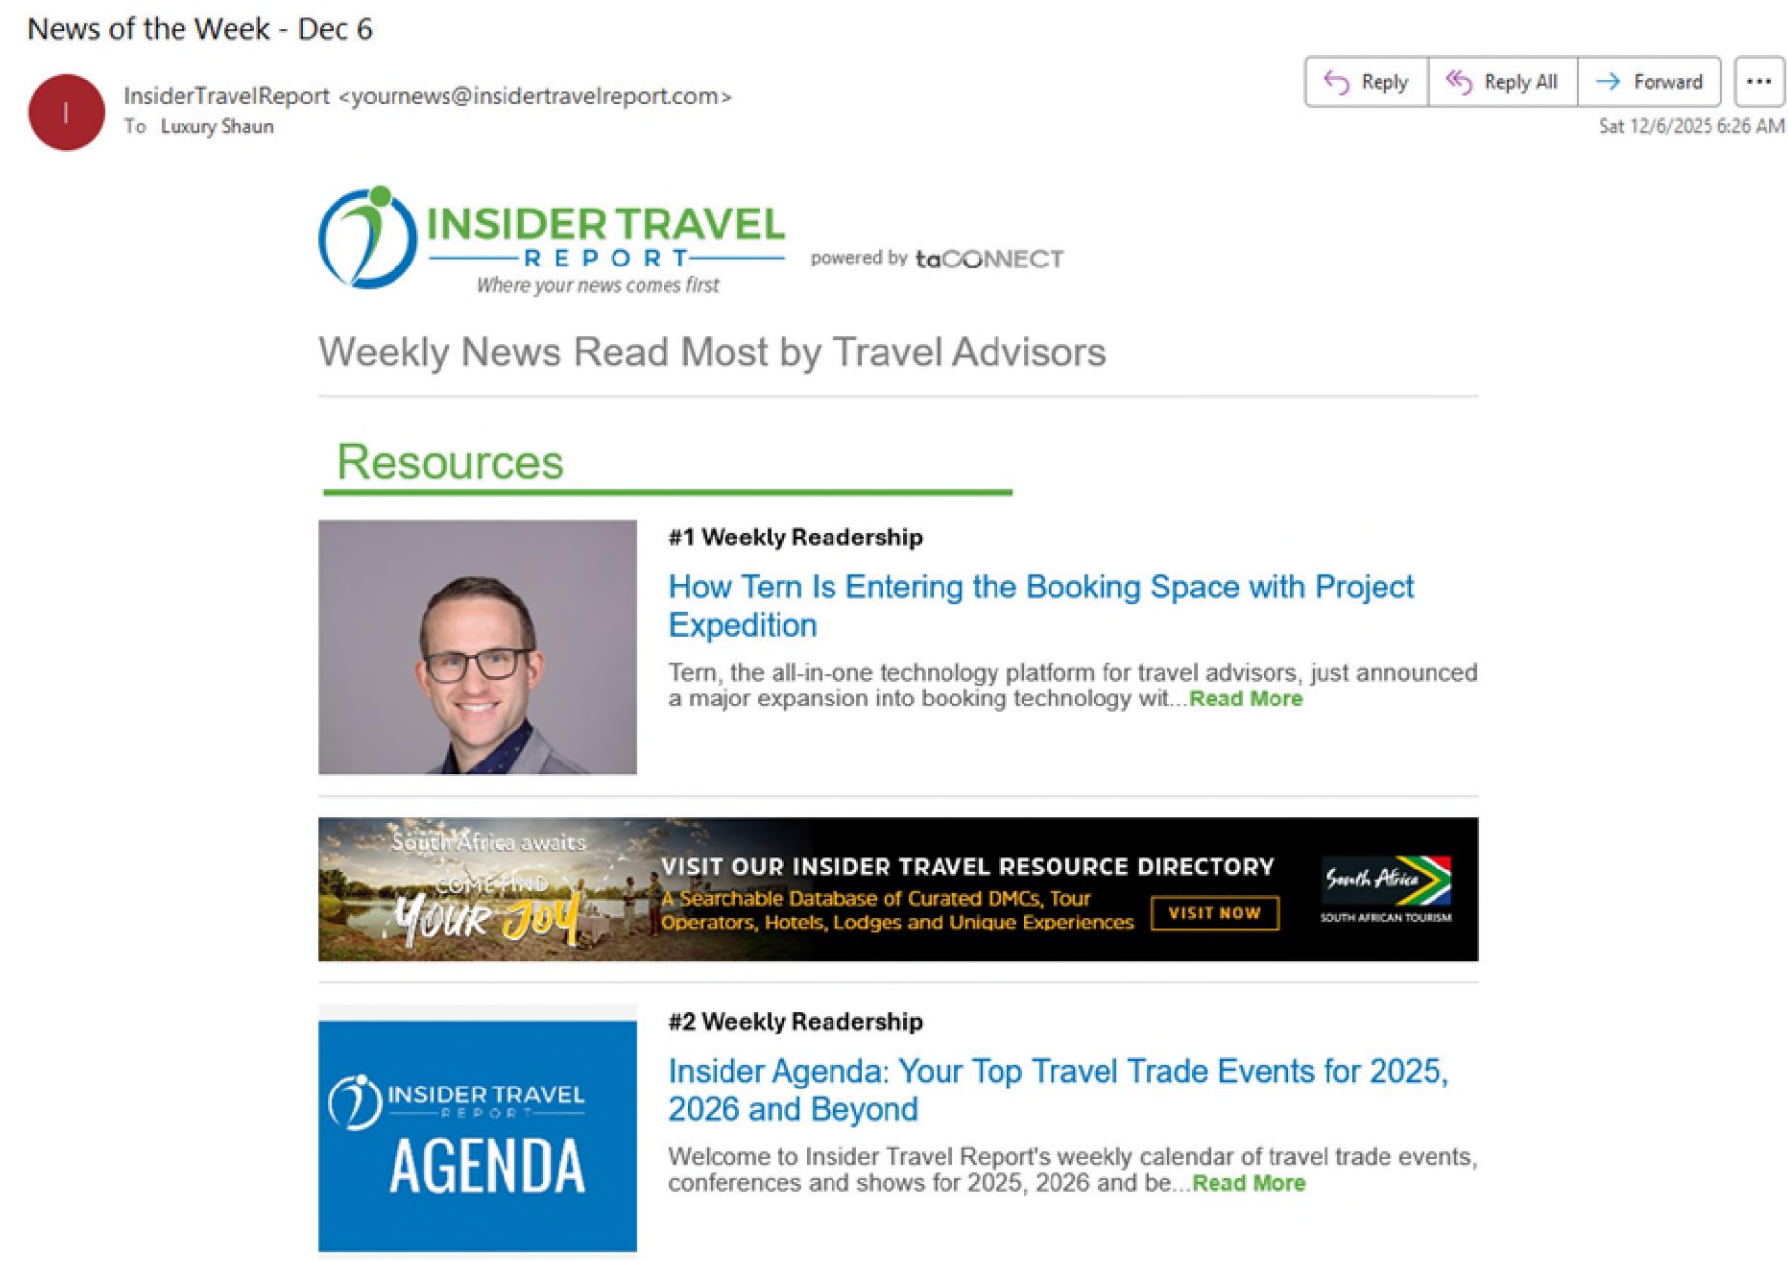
News of the Week - Dec 6

I

InsiderTravelReport <yournews@insidertravelreport.com>
To Luxury Shaun

Reply | Reply All | Forward | ...

Sat 12/6/2025 6:26 AM

INSIDER TRAVEL REPORT
Where your news comes first

powered by taCONNECT

Weekly News Read Most by Travel Advisors

Resources

#1 Weekly Readership

How Tern Is Entering the Booking Space with Project Expedition

Tern, the all-in-one technology platform for travel advisors, just announced a major expansion into booking technology wit...Read More

South Africa awaits
COME FIND YOUR JOY

VISIT OUR INSIDER TRAVEL RESOURCE DIRECTORY
A Searchable Database of Curated DMCs, Tour Operators, Hotels, Lodges and Unique Experiences

VISIT NOW

South Africa
SOUTH AFRICAN TOURISM

#2 Weekly Readership

INSIDER TRAVEL REPORT
AGENDA

Insider Agenda: Your Top Travel Trade Events for 2025, 2026 and Beyond

Welcome to Insider Travel Report's weekly calendar of travel trade events, conferences and shows for 2025, 2026 and be...Read More